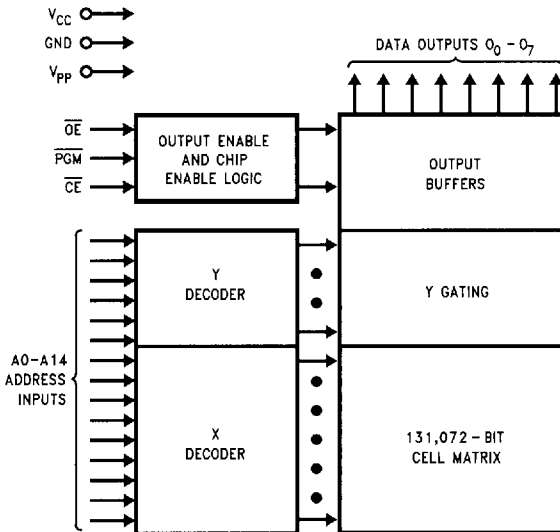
$V_{CC}$
GND
$V_{PP}$

DATA OUTPUTS $O_0 - O_7$

$\overline{OE}$
$\overline{PGM}$
$\overline{CE}$

OUTPUT ENABLE AND CHIP ENABLE LOGIC

OUTPUT BUFFERS

Y DECODER

Y GATING

A0–A14 ADDRESS INPUTS

X DECODER

131,072 – BIT CELL MATRIX